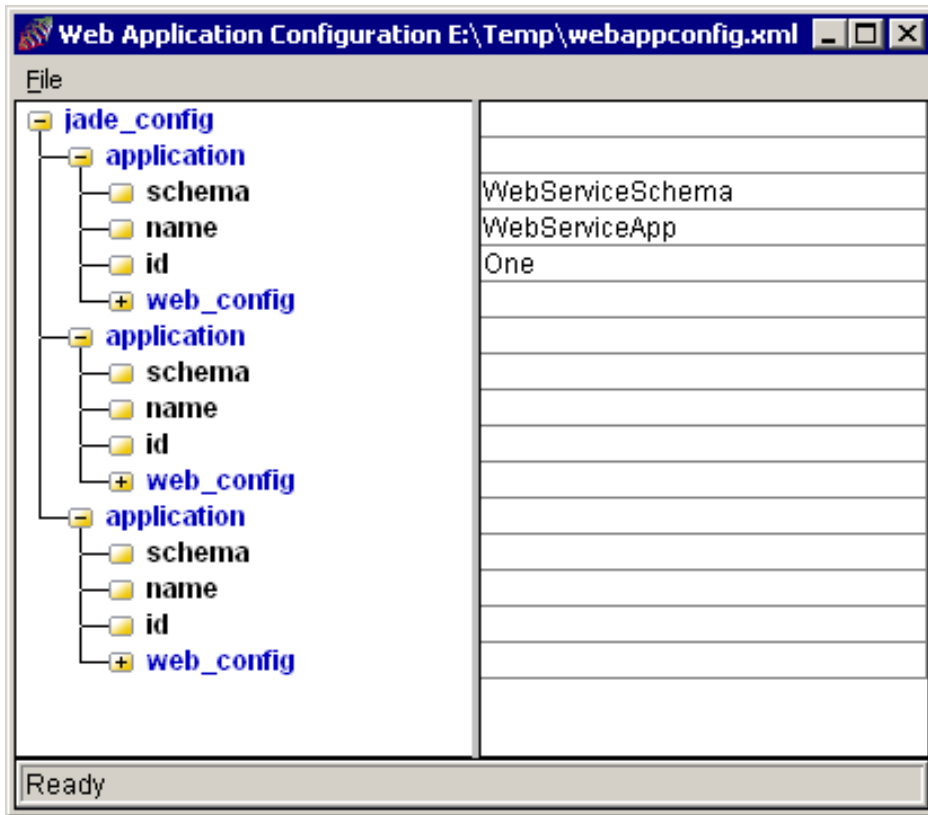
Web Application Configuration E:\Temp\webappconfig.xml

File

jade_config
application
schema
name
id
web_config
application
schema
name
id
web_config
application
schema
name
id
web_config

WebServiceSchema
WebServiceApp
One

Ready